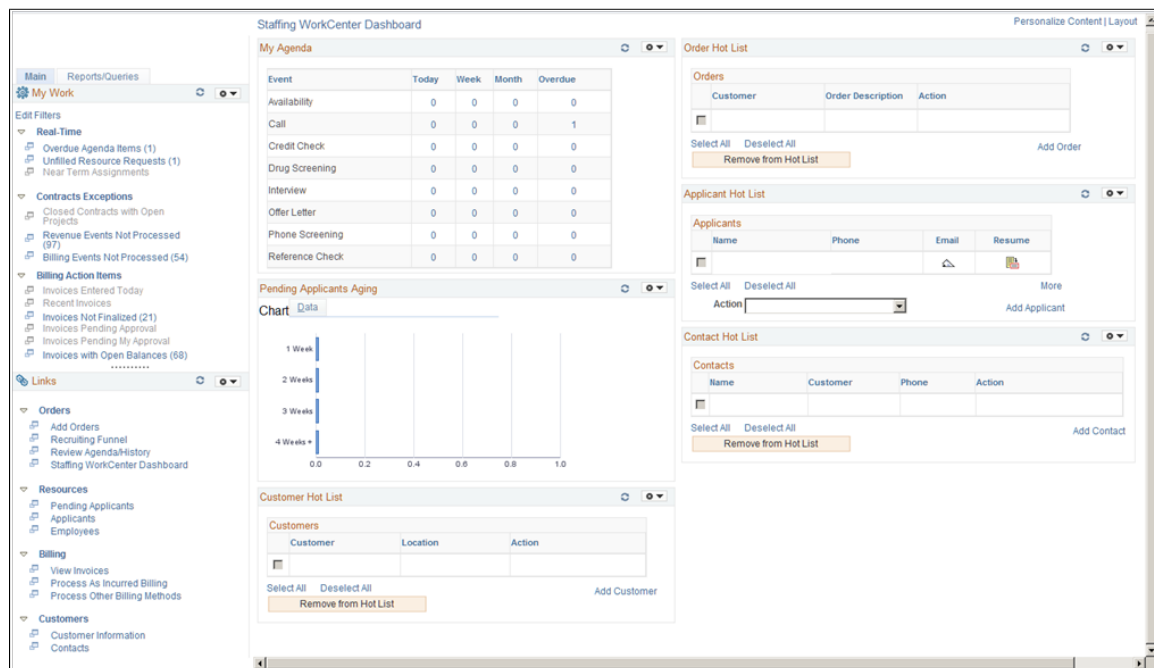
Staffing WorkCenter Dashboard

Personalize Content | Layout

Main Reports/Queries

My Work

Edit Filters

Real-Time
Overdue Agenda Items (1)
Unfilled Resource Requests (1)
Near Term Assignments

Contracts Exceptions
Closed Contracts with Open Projects
Revenue Events Not Processed (97)
Billing Events Not Processed (54)

Billing Action Items
Invoices Entered Today
Recent Invoices
Invoices Not Finalized (21)
Invoices Pending Approval
Invoices Pending My Approval
Invoices with Open Balances (68)

Links

Orders
Add Orders
Recruiting Funnel
Review Agenda/History
Staffing WorkCenter Dashboard

Resources
Pending Applicants
Applicants
Employees

Billing
View Invoices
Process As Incurred Billing
Process Other Billing Methods

Customers
Customer Information
Contacts

My Agenda

| Event | Today | Week | Month | Overdue |
|---|---|---|---|---|
| Availability | 0 | 0 | 0 | 0 |
| Call | 0 | 0 | 0 | 1 |
| Credit Check | 0 | 0 | 0 | 0 |
| Drug Screening | 0 | 0 | 0 | 0 |
| Interview | 0 | 0 | 0 | 0 |
| Offer Letter | 0 | 0 | 0 | 0 |
| Phone Screening | 0 | 0 | 0 | 0 |
| Reference Check | 0 | 0 | 0 | 0 |

Pending Applicants Aging

Chart Data

1 Week
2 Weeks
3 Weeks
4 Weeks +
0.0 0.2 0.4 0.6 0.8 1.0

Customer Hot List

Customers

| Customer | Location | Action |
|---|---|---|

Select All Deselect All
Remove from Hot List
Add Customer

Order Hot List

Orders

| Customer | Order Description | Action |
|---|---|---|

Select All Deselect All
Remove from Hot List
Add Order

Applicant Hot List

Applicants

| Name | Phone | Email | Resume |
|---|---|---|---|

Select All Deselect All
More
Action
Add Applicant

Contact Hot List

Contacts

| Name | Customer | Phone | Action |
|---|---|---|---|

Select All Deselect All
Remove from Hot List
Add Contact